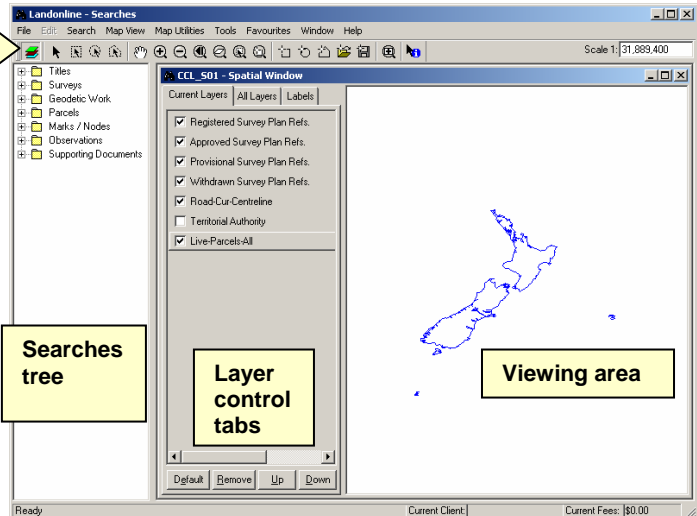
Landonline - Searches

File Edit Search Map View Map Utilities Tools Favourites Window Help

Scale 1: 31,889,400

Titles
Surveys
Geodetic Work
Parcels
Marks / Nodes
Observations
Supporting Documents

CCL_S01 - Spatial Window

Current Layers | All Layers | Labels

Registered Survey Plan Refs.
Approved Survey Plan Refs.
Provisional Survey Plan Refs.
Withdrawn Survey Plan Refs.
Road-Cur-Centreline
Territorial Authority
Live-Parcels-All

Default Remove Up Down

Searches tree

Layer control tabs

Viewing area

Ready | Current Client: | Current Fees: $0.00